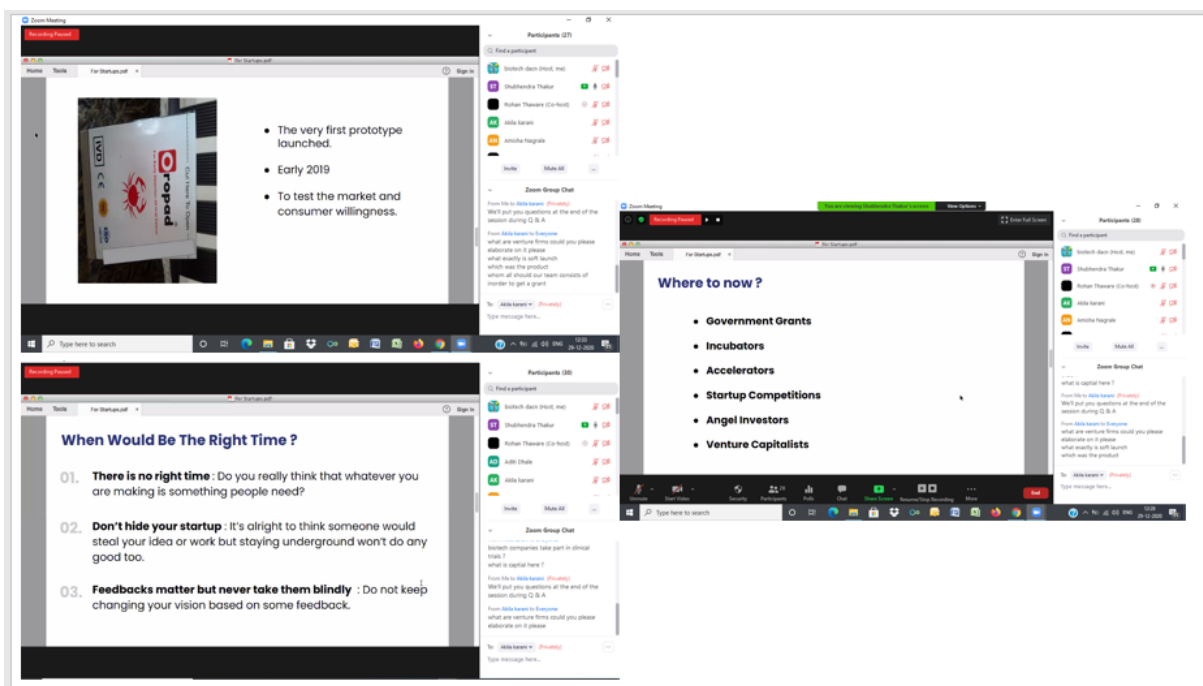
Zoom Meeting

Recording Paused

Home Tools For Startups.pdf

Sign In

IVD CE
Oropad

• The very first prototype launched.
• Early 2019
• To test the market and consumer willingness.

Participants (27)

Find a participant

biotech dacn (Host, me)
Shubhendra Thakur
Rohan Thaware (Co-host)
Akila karani
Amisha Nagrale

Invite Mute All ...

Zoom Group Chat

From Me to Akila karani (Privately)
We'll put you questions at the end of the session during Q & A

From Akila karani to Everyone
what are venture firms could you please elaborate on it please
what exactly is soft launch
which was the product
whom all should our team consists of inorder to get a grant

To: Akila karani (Privately)
Type message here...

Type here to search

12:20 29-12-2020

Zoom Meeting

You are viewing Shubhendra Thakur's screen View Options

Recording Paused

Enter Full Screen

For Startups.pdf

Home Tools

Sign In

Where to now ?

• Government Grants
• Incubators
• Accelerators
• Startup Competitions
• Angel Investors
• Venture Capitalists

Participants (28)

Find a participant

biotech dacn (Host, me)
Shubhendra Thakur
Rohan Thaware (Co-host)
Akila karani
Amisha Nagrale

Invite Mute All ...

Zoom Group Chat

what is captial here ?

From Me to Akila karani (Privately)
We'll put you questions at the end of the session during Q & A

From Akila karani to Everyone
what are venture firms could you please elaborate on it please
what exactly is soft launch
which was the product

To: Akila karani (Privately)
Type message here...

Unmute Start Video Security Participants Polls Chat Share Screen Resume/Stop Recording More End

Type here to search

12:28 29-12-2020

Recording Paused

Home Tools For Startups.pdf

Sign In

When Would Be The Right Time ?

01. There is no right time : Do you really think that whatever you are making is something people need?

02. Don't hide your startup : It's alright to think someone would steal your idea or work but staying underground won't do any good too.

03. Feedbacks matter but never take them blindly : Do not keep changing your vision based on some feedback.

Participants (30)

Find a participant

biotech dacn (Host, me)
Shubhendra Thakur
Rohan Thaware (Co-host)
Adith Dhale
Akila karani

Invite Mute All ...

Zoom Group Chat

biotech companies take part in clinical trials ?
what is captial here ?

From Me to Akila karani (Privately)
We'll put you questions at the end of the session during Q & A

From Akila karani to Everyone
what are venture firms could you please elaborate on it please

To: Akila karani (Privately)
Type message here...